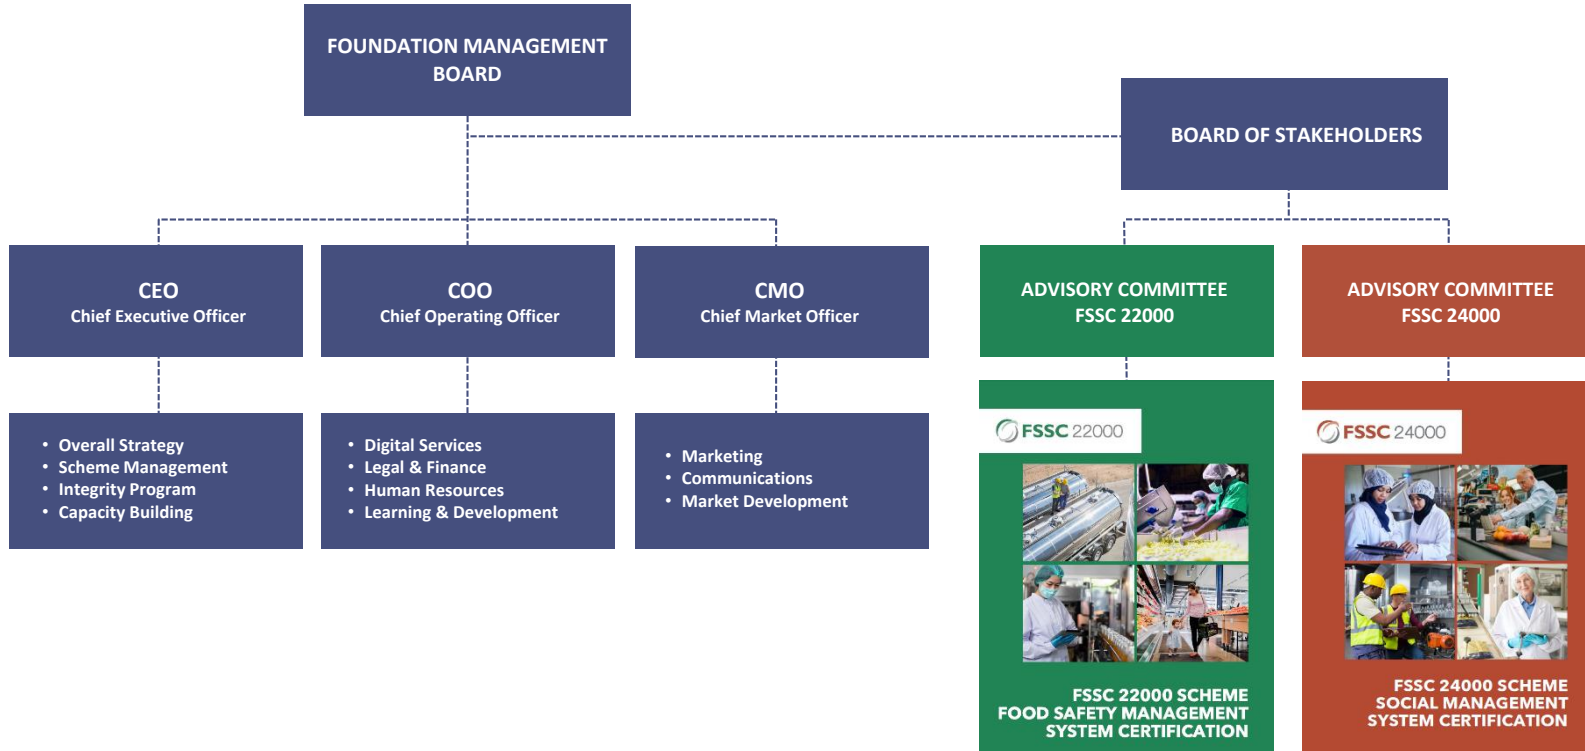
FOUNDATION MANAGEMENT BOARD

BOARD OF STAKEHOLDERS

CEO
Chief Executive Officer

COO
Chief Operating Officer

CMO
Chief Market Officer

ADVISORY COMMITTEE
FSSC 22000

ADVISORY COMMITTEE
FSSC 24000

• Overall Strategy
• Scheme Management
• Integrity Program
• Capacity Building

• Digital Services
• Legal & Finance
• Human Resources
• Learning & Development

• Marketing
• Communications
• Market Development

FSSC 22000

FSSC 22000 SCHEME
FOOD SAFETY MANAGEMENT SYSTEM CERTIFICATION

FSSC 24000

FSSC 24000 SCHEME
SOCIAL MANAGEMENT SYSTEM CERTIFICATION